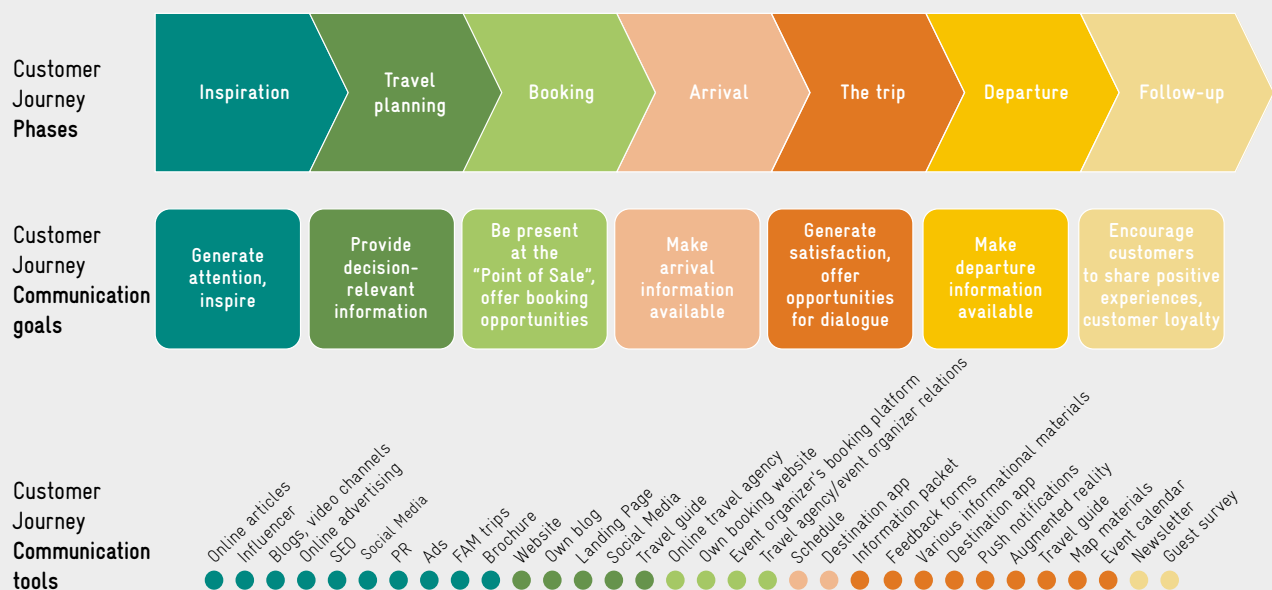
Customer Journey **Phases**

Inspiration

Travel planning

Booking

Arrival

The trip

Departure

Follow-up

Customer Journey **Communication goals**

Generate attention, inspire

Provide decision-relevant information

Be present at the "Point of Sale", offer booking opportunities

Make arrival information available

Generate satisfaction, offer opportunities for dialogue

Make departure information available

Encourage customers to share positive experiences, customer loyalty

Customer Journey **Communication tools**

Online articles
Influencer
Blogs, video channels
Online advertising
SEO
Social Media
PR
Ads
FAM trips
Brochure
Website
Own blog
Landing Page
Social Media
Travel guide
Online travel agency
Own booking website
Event organizer's booking platform
Travel agency/event organizer relations
Schedule
Destination app
Information packet
Feedback forms
Various informational materials
Destination app
Push notifications
Augmented reality
Travel guide
Map materials
Event calendar
Newsletter
Guest survey